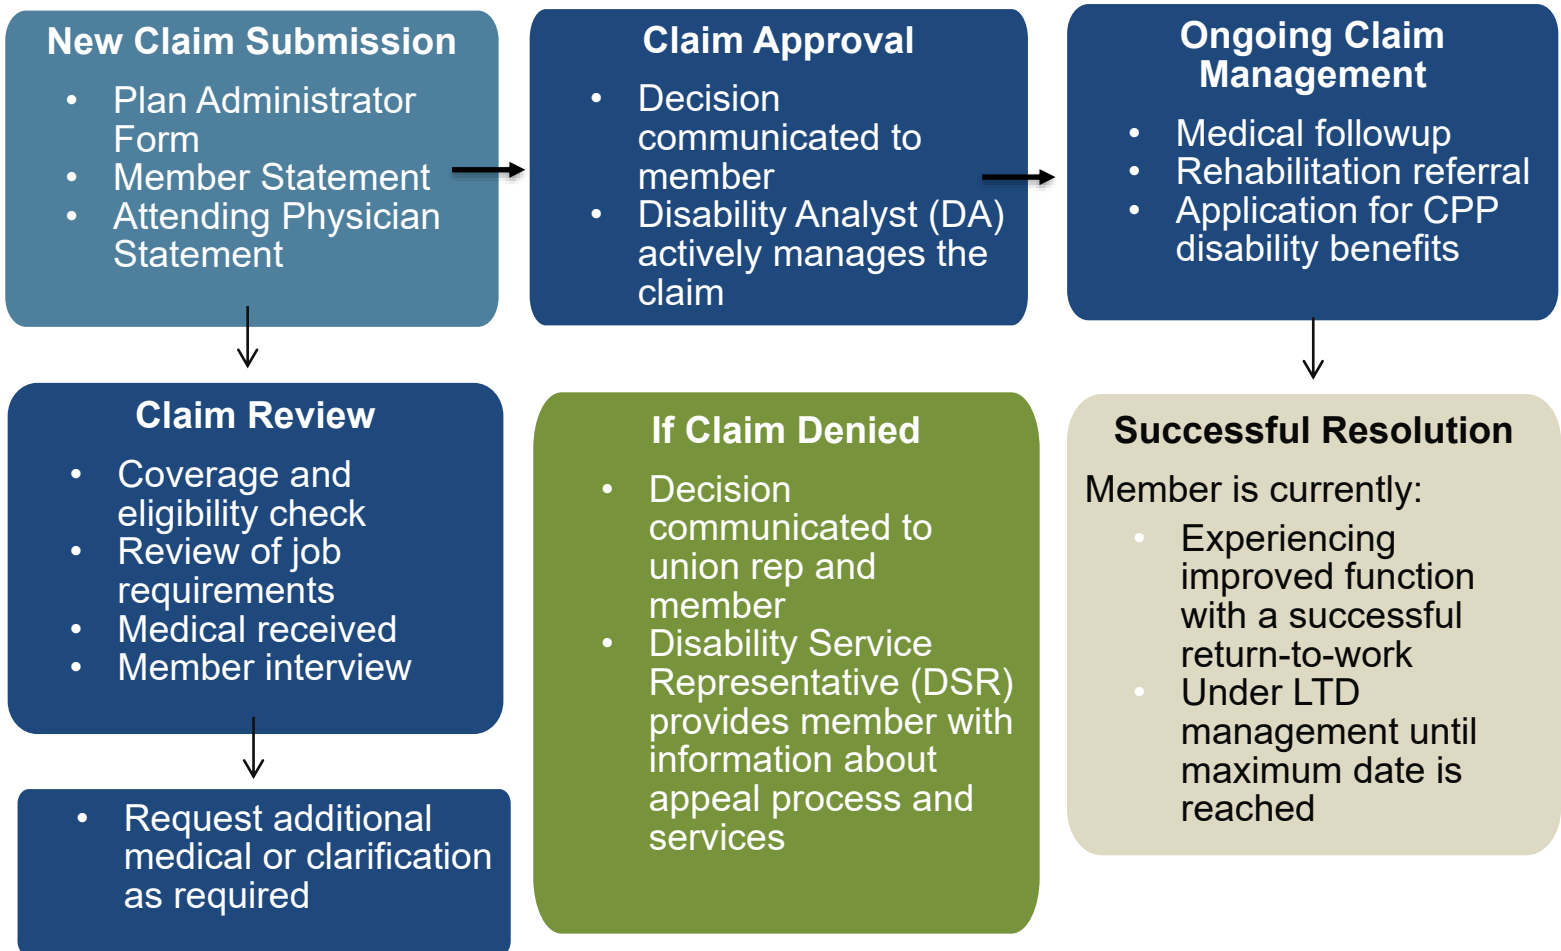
New Claim Submission

- Plan Administrator Form
- Member Statement
- Attending Physician Statement

Claim Approval

- Decision communicated to member
- Disability Analyst (DA) actively manages the claim

Ongoing Claim Management

- Medical followup
- Rehabilitation referral
- Application for CPP disability benefits

Claim Review

- Coverage and eligibility check
- Review of job requirements
- Medical received
- Member interview

- Request additional medical or clarification as required

If Claim Denied

- Decision communicated to union rep and member
- Disability Service Representative (DSR) provides member with information about appeal process and services

Successful Resolution

Member is currently:

- Experiencing improved function with a successful return-to-work
- Under LTD management until maximum date is reached